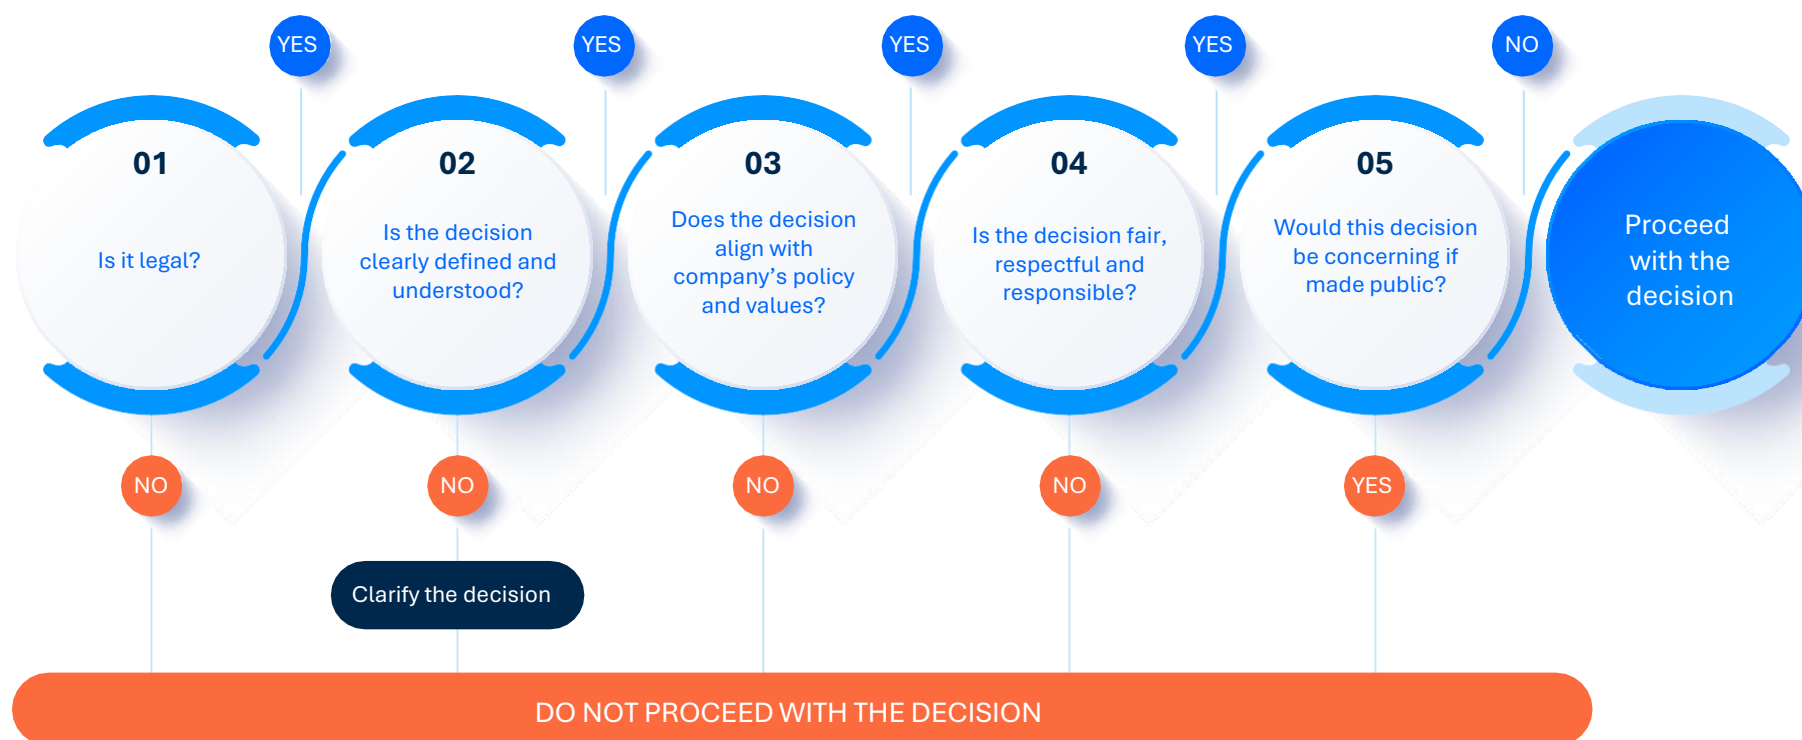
YES

01

Is it legal?

NO

YES

02

Is the decision clearly defined and understood?

NO

Clarify the decision

YES

03

Does the decision align with company's policy and values?

NO

YES

04

Is the decision fair, respectful and responsible?

NO

NO

05

Would this decision be concerning if made public?

YES

Proceed with the decision

DO NOT PROCEED WITH THE DECISION